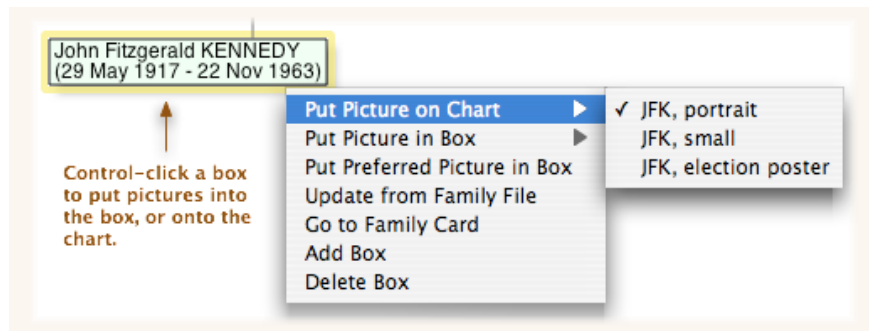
John Fitzgerald KENNEDY
(29 May 1917 - 22 Nov 1963)

Control-click a box to put pictures into the box, or onto the chart.

Put Picture on Chart
Put Picture in Box
Put Preferred Picture in Box
Update from Family File
Go to Family Card
Add Box
Delete Box

✓ JFK, portrait
JFK, small
JFK, election poster